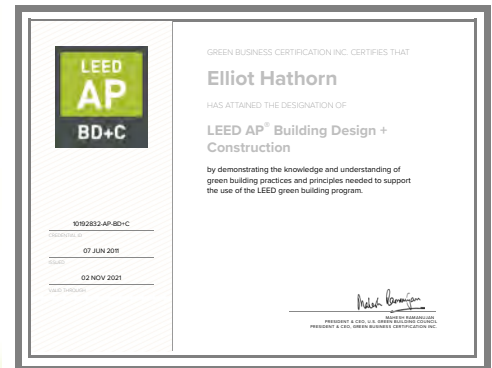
LEED
AP
BD+C

10192832-AP-BD+C
CREDENTIAL ID

07 JUN 2011
ISSUED

02 NOV 2021
VALID THROUGH

GREEN BUSINESS CERTIFICATION INC. CERTIFIES THAT

Elliot Hathorn

HAS ATTAINED THE DESIGNATION OF

LEED AP® Building Design + Construction

by demonstrating the knowledge and understanding of green building practices and principles needed to support the use of the LEED green building program.

Mahesh Ramanujam

MAHESH RAMANUJAM
PRESIDENT & CEO, U.S. GREEN BUILDING COUNCIL
PRESIDENT & CEO, GREEN BUSINESS CERTIFICATION INC.